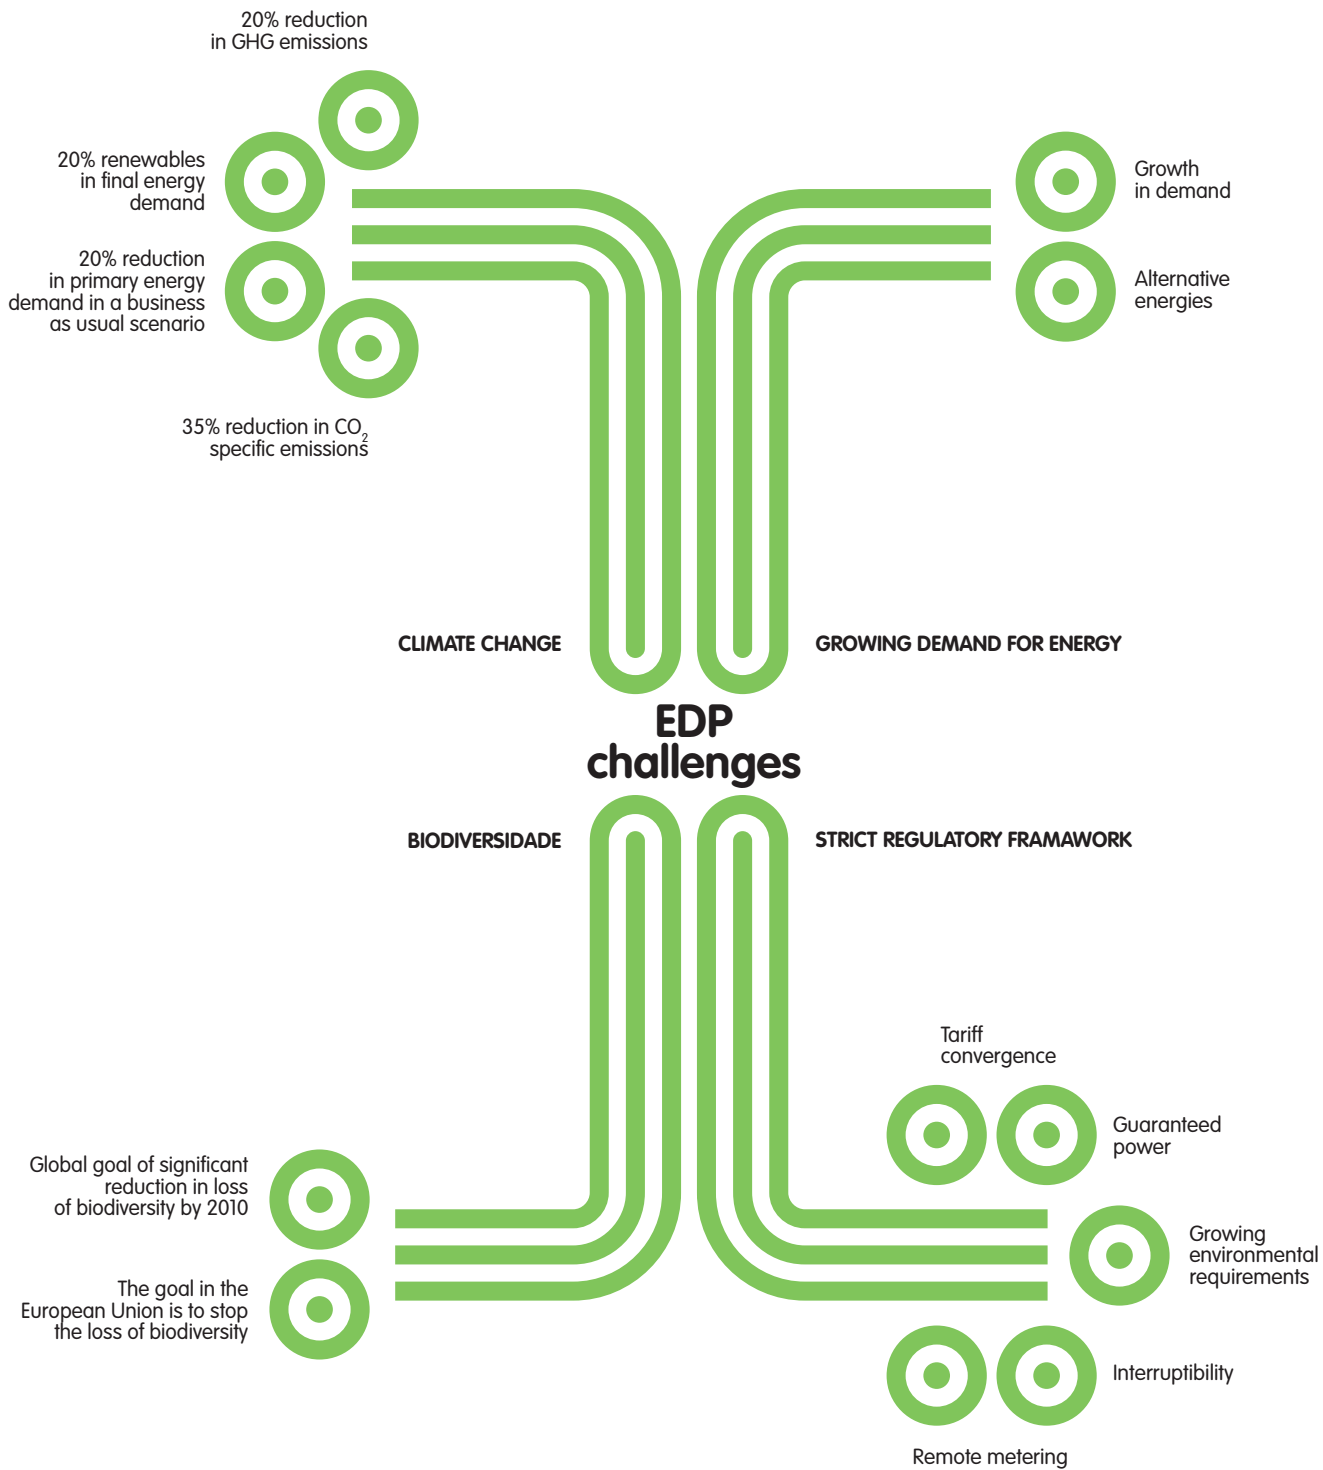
20% reduction in GHG emissions

20% renewables in final energy demand

20% reduction in primary energy demand in a business as usual scenario

35% reduction in $CO_2$ specific emissions

Growth in demand

Alternative energies

CLIMATE CHANGE

GROWING DEMAND FOR ENERGY

EDP challenges

BIODIVERSIDADE

STRICT REGULATORY FRAMAWORK

Tariff convergence

Guaranteed power

Global goal of significant reduction in loss of biodiversity by 2010

Growing environmental requirements

The goal in the European Union is to stop the loss of biodiversity

Interruptibility

Remote metering